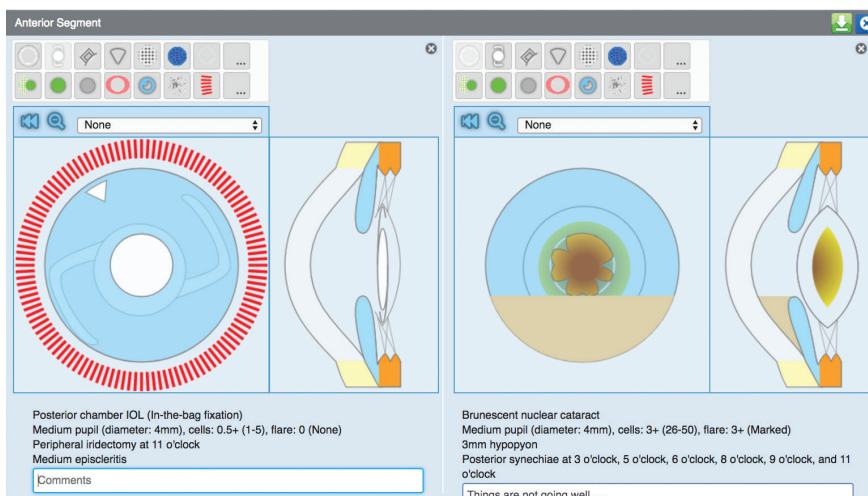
Anterior Segment

...
...

None

Posterior chamber IOL (In-the-bag fixation)
Medium pupil (diameter: 4mm), cells: 0.5+ (1-5), flare: 0 (None)
Peripheral iridectomy at 11 o'clock
Medium episcleritis

Comments

...
...

None

Brunescent nuclear cataract
Medium pupil (diameter: 4mm), cells: 3+ (26-50), flare: 3+ (Marked)
3mm hypopyon
Posterior synechiae at 3 o'clock, 5 o'clock, 6 o'clock, 8 o'clock, 9 o'clock, and 11 o'clock

Things are not going well